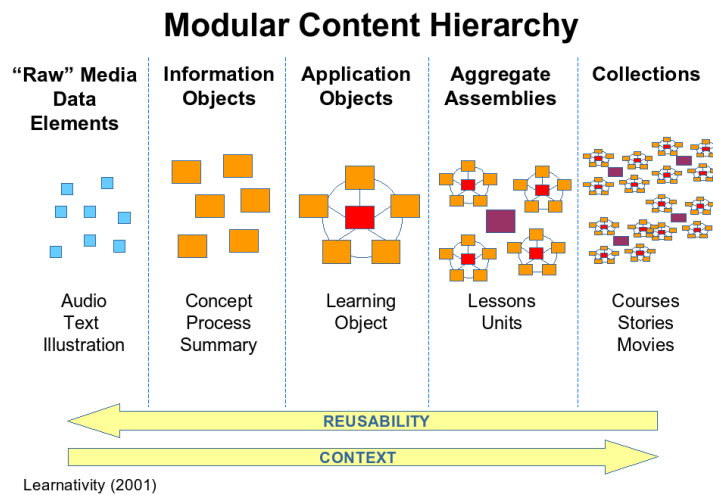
Modular Content Hierarchy

| "Raw" Media Data Elements | Information Objects | Application Objects | Aggregate Assemblies | Collections |
|---|---|---|---|---|
| Audio Text Illustration | Concept Process Summary | Learning Object | Lessons Units | Courses Stories Movies |

REUSABILITY

CONTEXT

Learnativity (2001)